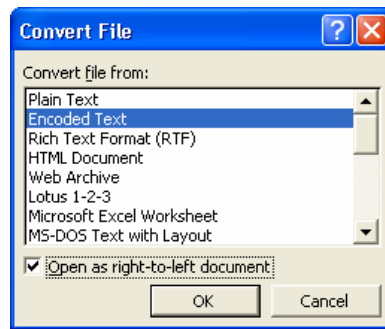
Convert File

Convert file from:

Plain Text
Encoded Text
Rich Text Format (RTF)
HTML Document
Web Archive
Lotus 1-2-3
Microsoft Excel Worksheet
MS-DOS Text with Layout

Open as right-to-left document

OK

Cancel